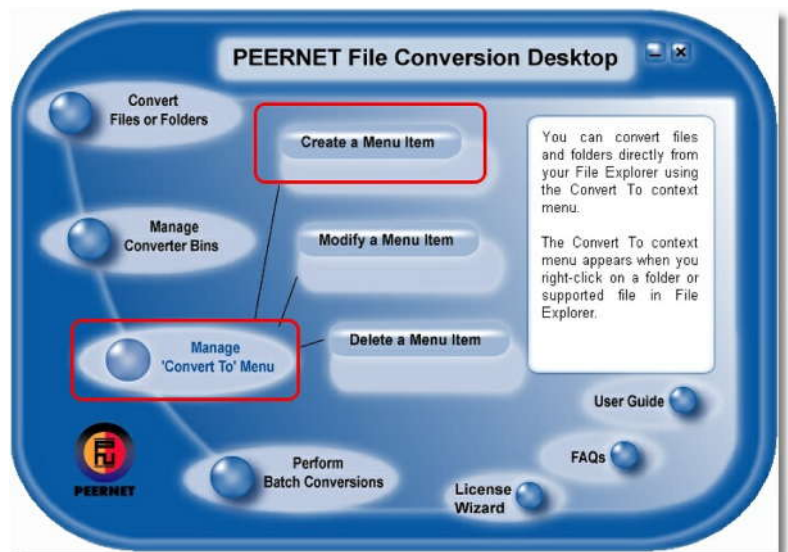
PEERNET File Conversion Desktop

Convert Files or Folders

Create a Menu Item

You can convert files and folders directly from your File Explorer using the Convert To context menu.

The Convert To context menu appears when you right-click on a folder or supported file in File Explorer.

Manage Converter Bins

Modify a Menu Item

Manage 'Convert To' Menu

Delete a Menu Item

User Guide

FAQs

PEERNET

Perform Batch Conversions

License Wizard